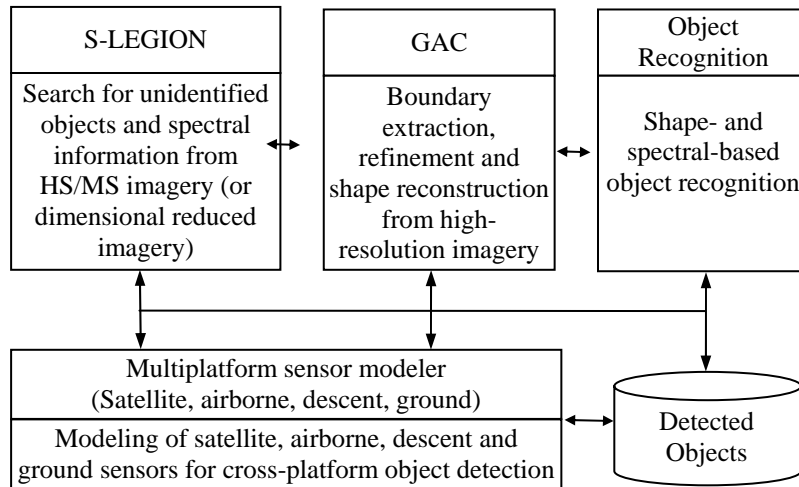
S-LEGION

Search for unidentified objects and spectral information from HS/MS imagery (or dimensional reduced imagery)

GAC

Boundary extraction, refinement and shape reconstruction from high-resolution imagery

Object Recognition

Shape- and spectral-based object recognition

Multiplatform sensor modeler (Satellite, airborne, descent, ground)

Modeling of satellite, airborne, descent and ground sensors for cross-platform object detection

Detected Objects